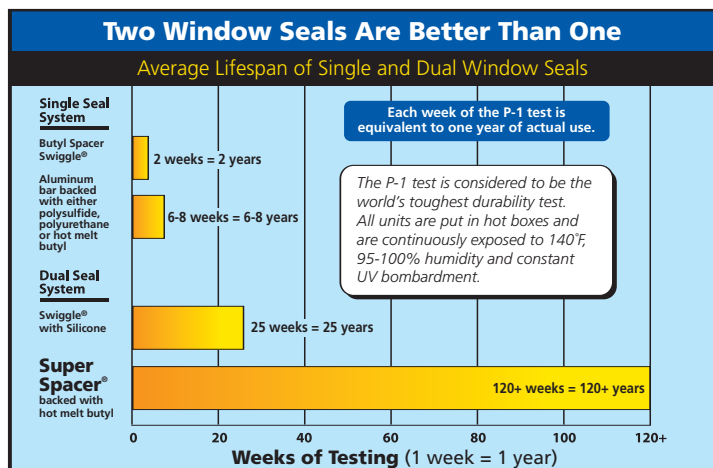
Two Window Seals Are Better Than One

Average Lifespan of Single and Dual Window Seals

Single Seal System

Butyl Spacer Swiggle®

2 weeks = 2 years

Aluminum bar backed with either polysulfide, polyurethane or hot melt butyl

6-8 weeks = 6-8 years

Dual Seal System

Swiggle® with Silicone

25 weeks = 25 years

Super Spacer® backed with hot melt butyl

120+ weeks = 120+ years

Each week of the P-1 test is equivalent to one year of actual use.

The P-1 test is considered to be the world's toughest durability test. All units are put in hot boxes and are continuously exposed to 140°F, 95-100% humidity and constant UV bombardment.

0 20 40 60 80 100 120+

Weeks of Testing (1 week = 1 year)